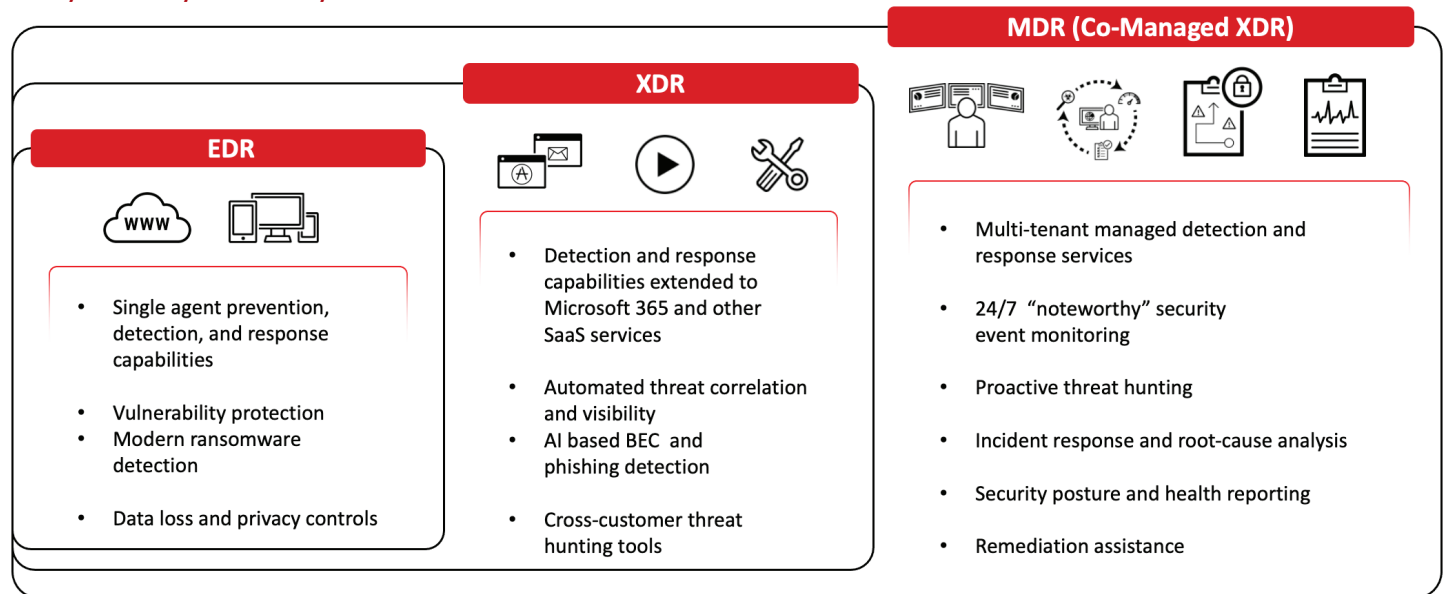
EDR

WWW

- Single agent prevention, detection, and response capabilities
- Vulnerability protection
- Modern ransomware detection
- Data loss and privacy controls

XDR

- Detection and response capabilities extended to Microsoft 365 and other SaaS services
- Automated threat correlation and visibility
- AI based BEC and phishing detection
- Cross-customer threat hunting tools

MDR (Co-Managed XDR)

- Multi-tenant managed detection and response services
- 24/7 "noteworthy" security event monitoring
- Proactive threat hunting
- Incident response and root-cause analysis
- Security posture and health reporting
- Remediation assistance